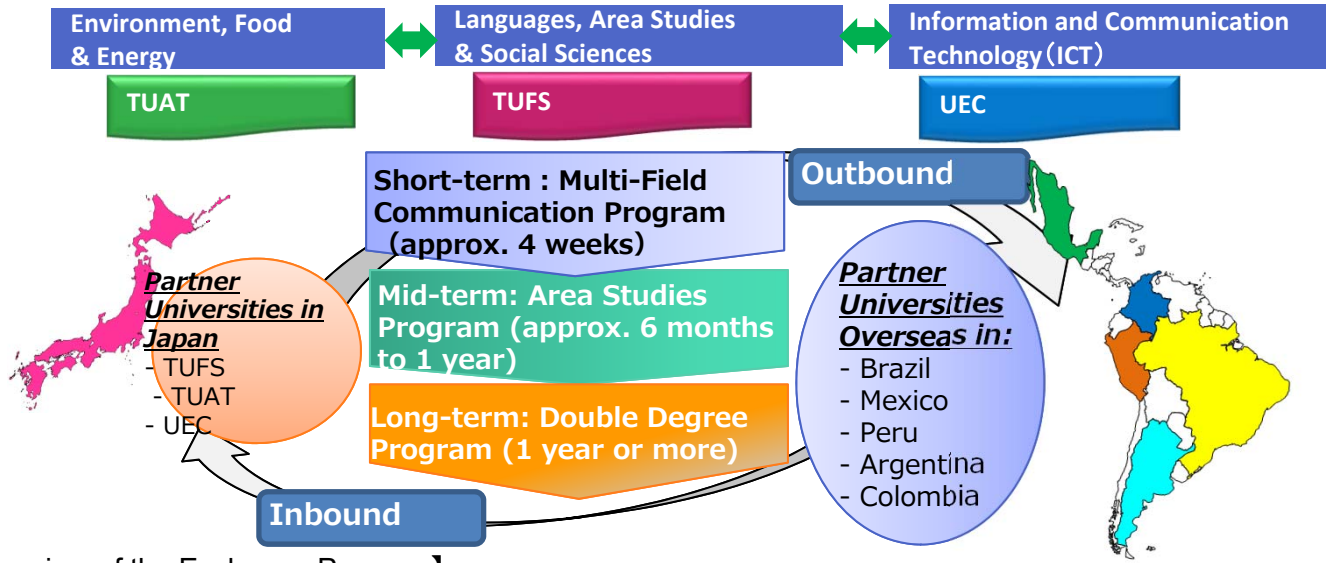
Environment, Food & Energy

Languages, Area Studies & Social Sciences

Information and Communication Technology（ICT）

TUAT

TUFS

UEC

Outbound

Short-term : Multi-Field Communication Program (approx. 4 weeks)

Mid-term: Area Studies Program (approx. 6 months to 1 year)

Long-term: Double Degree Program (1 year or more)

Partner Universities in Japan
- TUFS
- TUAT
- UEC

Partner Universities Overseas in:
- Brazil
- Mexico
- Peru
- Argentina
- Colombia

Inbound

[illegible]